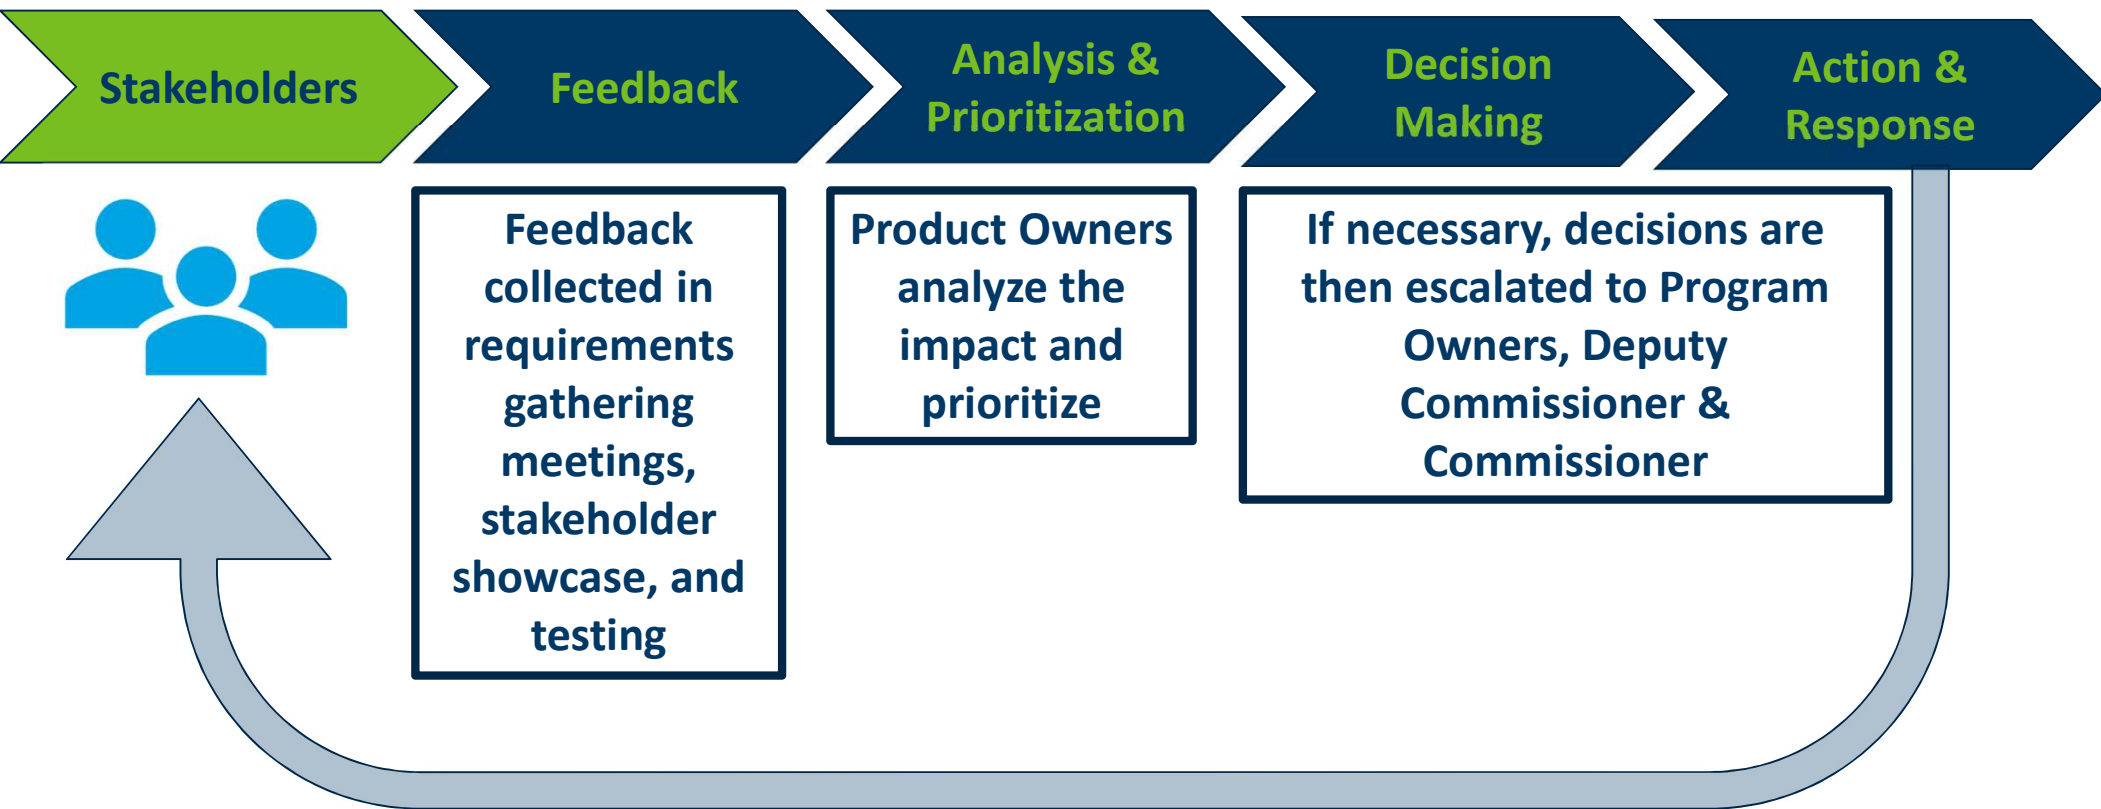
Stakeholders

Feedback

Analysis & Prioritization

Decision Making

Action & Response

Feedback collected in requirements gathering meetings, stakeholder showcase, and testing

Product Owners analyze the impact and prioritize

If necessary, decisions are then escalated to Program Owners, Deputy Commissioner & Commissioner